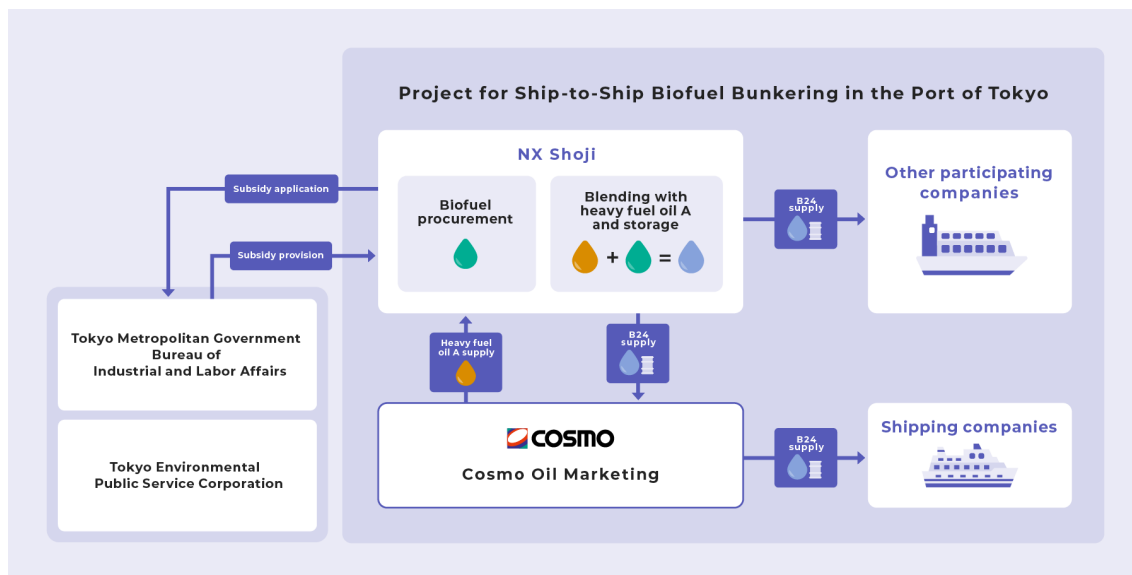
Project for Ship-to-Ship Biofuel Bunkering in the Port of Tokyo

NX Shoji

Biofuel procurement

Blending with heavy fuel oil A and storage

Subsidy application

Subsidy provision

B24 supply

Other participating companies

Heavy fuel oil A supply

B24 supply

Tokyo Metropolitan Government Bureau of Industrial and Labor Affairs

Tokyo Environmental Public Service Corporation

COSMO

Cosmo Oil Marketing

B24 supply

Shipping companies